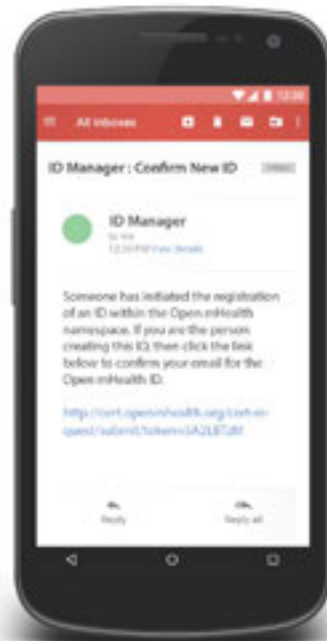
12:30

All inboxes

ID Manager : Confirm New ID

Inbox

ID Manager

to me

12:30 PM View details

Someone has initiated the registration of an ID within the Open mHealth namespace. If you are the person creating this ID, then click the link below to confirm your email for the Open mHealth ID.

http://cert.openmhealth.org/cert-request/submit/token=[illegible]

Reply

Reply all